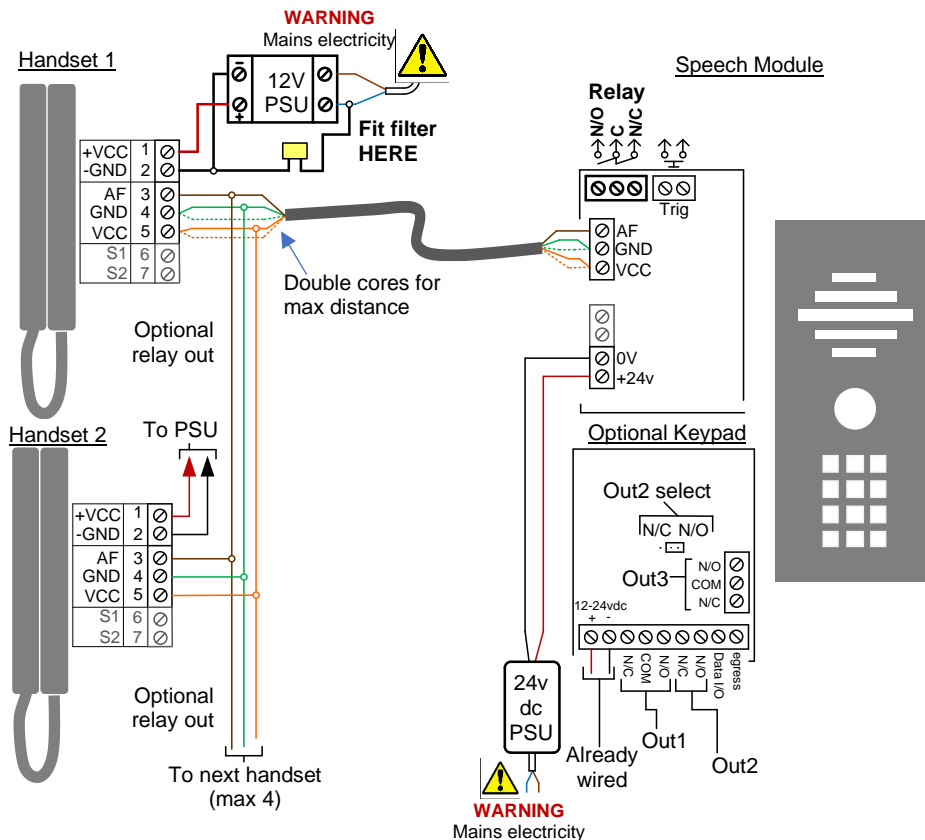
WARNING
Mains electricity

Handset 1

12V PSU

Fit filter HERE

Speech Module

Relay
N/O C N/C

Trig

+VCC 1
-GND 2
AF 3
GND 4
VCC 5
S1 6
S2 7

AF
GND
VCC

Double cores for max distance

Optional relay out

0V
+24v

Handset 2

To PSU

Optional Keypad

+VCC 1
-GND 2
AF 3
GND 4
VCC 5
S1 6
S2 7

Out2 select
N/C N/O

Out3
N/O
COM
N/C

12-24vdc
+ -

N/C COM N/O N/C N/O Data I/O egress

Optional relay out

24v dc PSU

Already wired

Out1

Out2

To next handset (max 4)

WARNING
Mains electricity